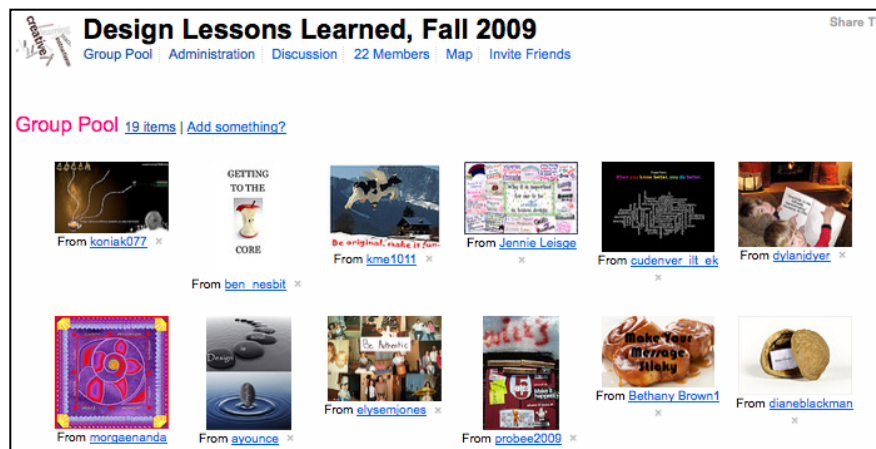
creative

Design Lessons Learned, Fall 2009

Share T

Group Pool | Administration | Discussion | 22 Members | Map | Invite Friends

Group Pool 19 items | Add something?

From koniak077 ×

GETTING TO THE CORE

From ben_nesbit ×

Be original, make it fun

From kme1011 ×

From Jennie Leisge ×

From cudenver_ilt_ek ×

From dylanjdyer ×

From morgaenanda

Design

From ayounce ×

Be Authentic

From elysemjones ×

From probee2009 ×

Make Your Message Sticky

From Bethany Brown1 ×

From dianeblackman ×